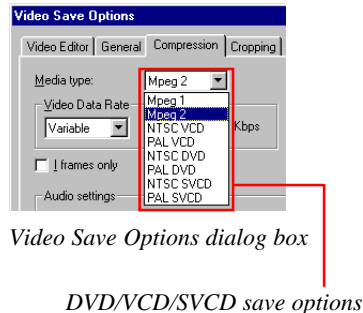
Video Save Options

Video Editor | General | Compression | Cropping

Media type: Mpeg 2

Video Data Rate

Variable

Kbps

I frames only

Audio settings

Mpeg 1
Mpeg 2
NTSC VCD
PAL VCD
NTSC DVD
PAL DVD
NTSC SVCD
PAL SVCD

Video Save Options dialog box

DVD/VCD/SVCD save options